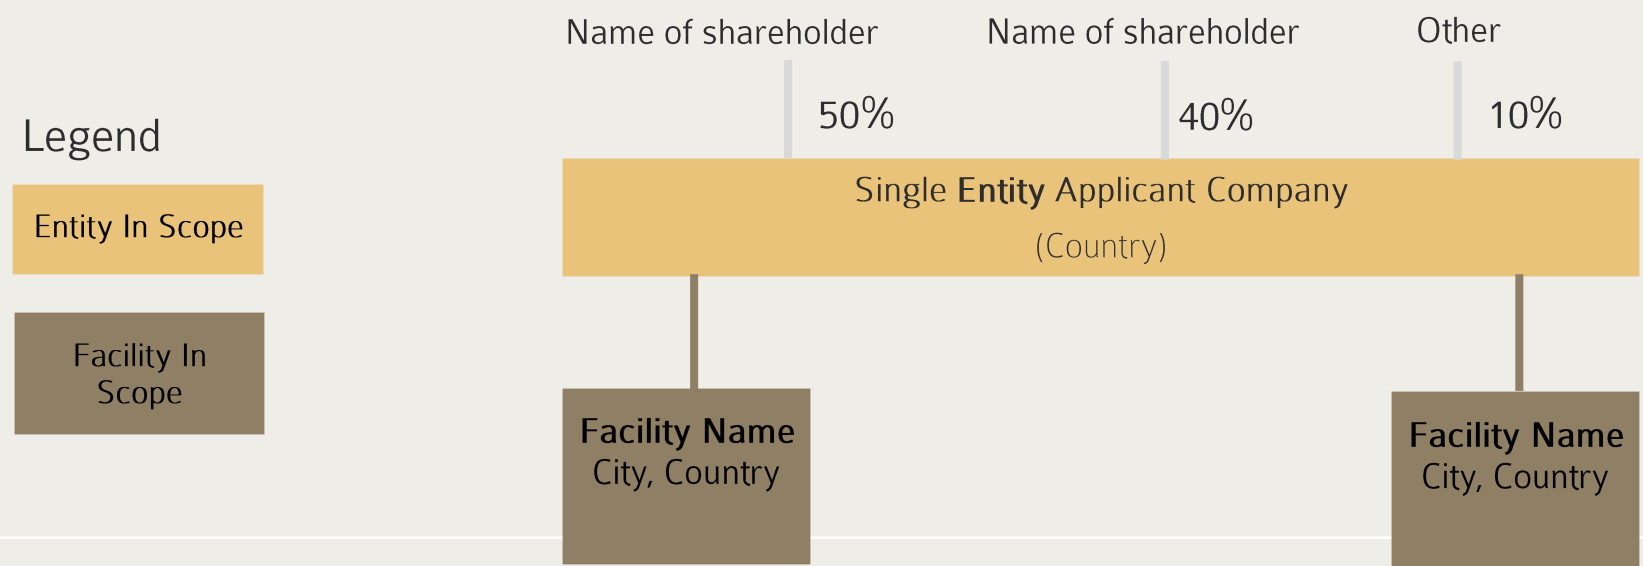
Name of shareholder
50%
Name of shareholder
40%
Other
10%

Legend

Entity In Scope

Facility In Scope

Single Entity Applicant Company
(Country)

Facility Name
City, Country

Facility Name
City, Country